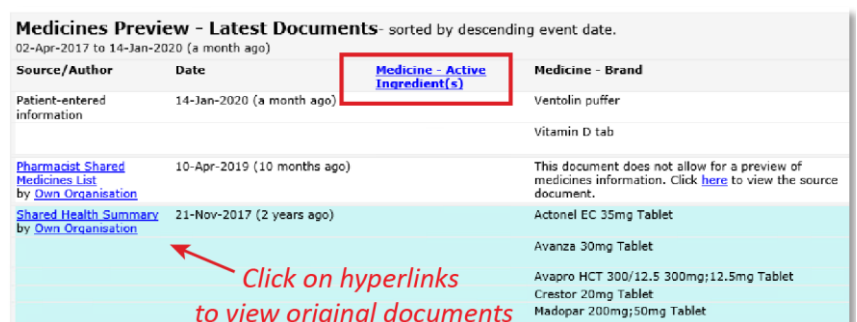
**Medicines Preview - Latest Documents**- sorted by descending event date.
02-Apr-2017 to 14-Jan-2020 (a month ago)

| Source/Author | Date | Medicine - Active Ingredient(s) | Medicine - Brand |
|---|---|---|---|
| Patient-entered information | 14-Jan-2020 (a month ago) | | Ventolin puffer |
| | | | Vitamin D tab |
| Pharmacist Shared Medicines List by Own Organisation | 10-Apr-2019 (10 months ago) | | This document does not allow for a preview of medicines information. Click here to view the source document. |
| Shared Health Summary by Own Organisation | 21-Nov-2017 (2 years ago) | | Actonel EC 35mg Tablet |
| | | | Avanza 30mg Tablet |
| | | | Avapro HCT 300/12.5 300mg;12.5mg Tablet |
| | | | Crestor 20mg Tablet |
| | | | Madopar 200mg;50mg Tablet |

Click on hyperlinks to view original documents